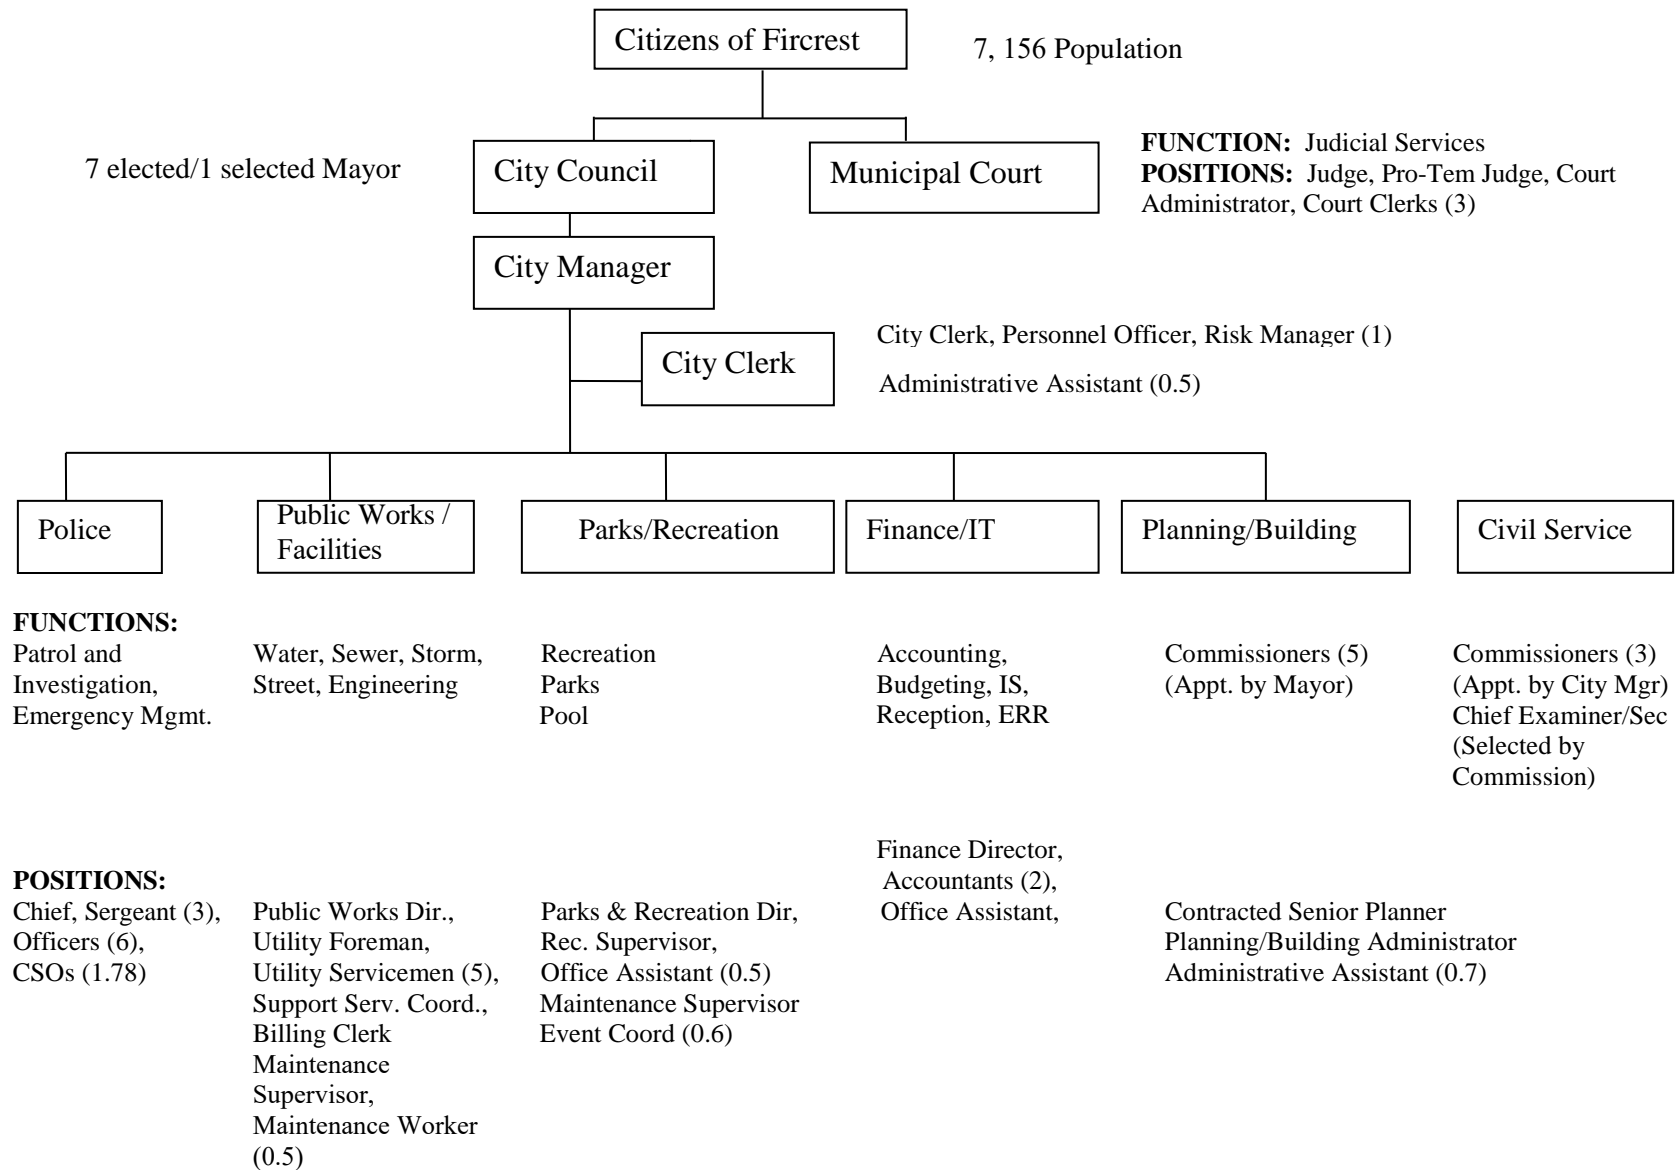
Citizens of Fircrest

7, 156 Population

7 elected/1 selected Mayor

City Council

Municipal Court

**FUNCTION:** Judicial Services
**POSITIONS:** Judge, Pro-Tem Judge, Court Administrator, Court Clerks (3)

City Manager

City Clerk

City Clerk, Personnel Officer, Risk Manager (1)

Administrative Assistant (0.5)

Police

Public Works / Facilities

Parks/Recreation

Finance/IT

Planning/Building

Civil Service

**FUNCTIONS:**
Patrol and Investigation, Emergency Mgmt.

Water, Sewer, Storm, Street, Engineering

Recreation
Parks
Pool

Accounting, Budgeting, IS, Reception, ERR

Commissioners (5)
(Appt. by Mayor)

Commissioners (3)
(Appt. by City Mgr)
Chief Examiner/Sec
(Selected by Commission)

**POSITIONS:**
Chief, Sergeant (3), Officers (6), CSOs (1.78)

Public Works Dir., Utility Foreman, Utility Servicemen (5), Support Serv. Coord., Billing Clerk Maintenance Supervisor, Maintenance Worker (0.5)

Parks & Recreation Dir, Rec. Supervisor, Office Assistant (0.5) Maintenance Supervisor Event Coord (0.6)

Finance Director, Accountants (2), Office Assistant,

Contracted Senior Planner
Planning/Building Administrator
Administrative Assistant (0.7)